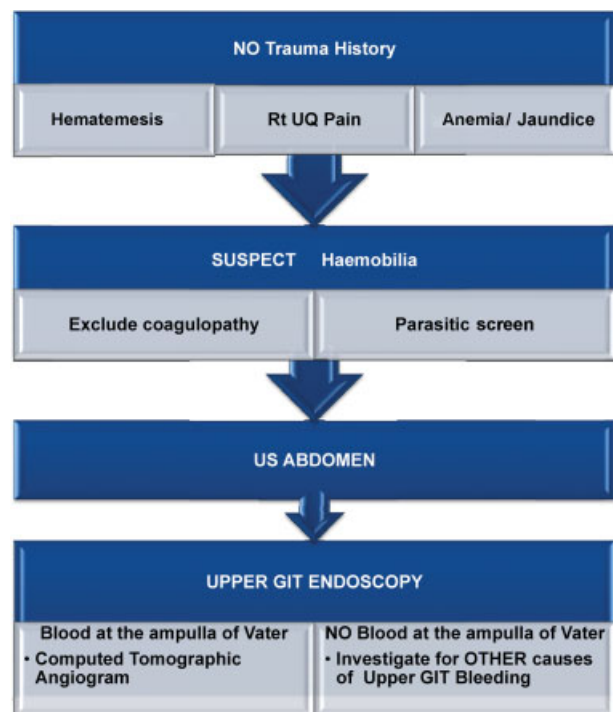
NO Trauma History

Hematemesis

Rt UQ Pain

Anemia/ Jaundice

SUSPECT Haemobilia

Exclude coagulopathy

Parasitic screen

US ABDOMEN

UPPER GIT ENDOSCOPY

Blood at the ampulla of Vater
• Computed Tomographic Angiogram

NO Blood at the ampulla of Vater
• Investigate for OTHER causes of Upper GIT Bleeding